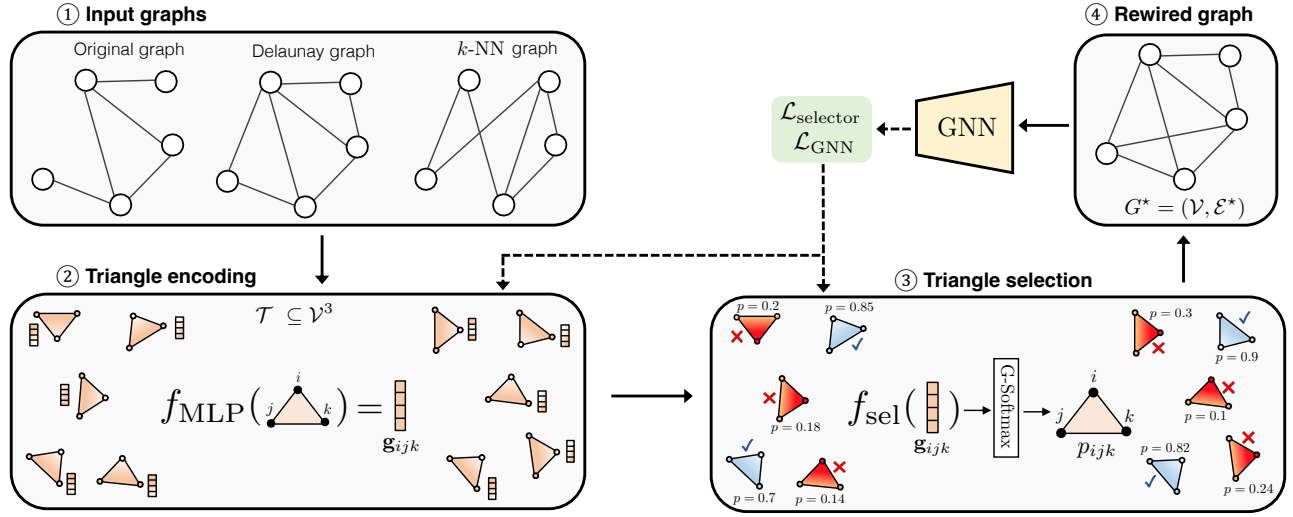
① Input graphs

Original graph

Delaunay graph

$k$-NN graph

$\mathcal{L}_{\text{selector}}$
$\mathcal{L}_{\text{GNN}}$

GNN

④ Rewired graph

$G^{\star} = (\mathcal{V}, \mathcal{E}^{\star})$

② Triangle encoding

$\mathcal{T} \subseteq \mathcal{V}^3$

$f_{\text{MLP}}($ $i$ $j$ $k$ $) =$

$\mathbf{g}_{ijk}$

③ Triangle selection

$p = 0.2$

$p = 0.85$

$p = 0.3$

$p = 0.9$

$p = 0.18$

$f_{\text{sel}}($ $)$

$\mathbf{g}_{ijk}$

G-Softmax

$i$ $j$ $k$

$p_{ijk}$

$p = 0.1$

$p = 0.82$

$p = 0.7$

$p = 0.14$

$p = 0.24$